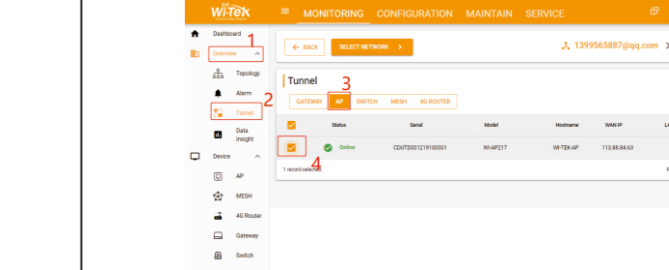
Wi-Tek ≡ MONITORING CONFIGURATION MAINTAIN SERVICE

Dashboard
Overview 1
Topology
Alarm
Tunnel 2
Data insight
Device
AP
MESH
4G Router
Gateway
Switch

← BACK SELECT NETWORK >
1399565887@qq.com >

Tunnel
3
GATEWAY AP SWITCH MESH 4G ROUTER

| | Status | Serial | Model | Hostname | WAN IP | L |
|---|---|---|---|---|---|---|
| 4 | Online | CDUTD031219100001 | WI-AP217 | WI-TEK-AP | 113.88.84.63 | |

1 record selected